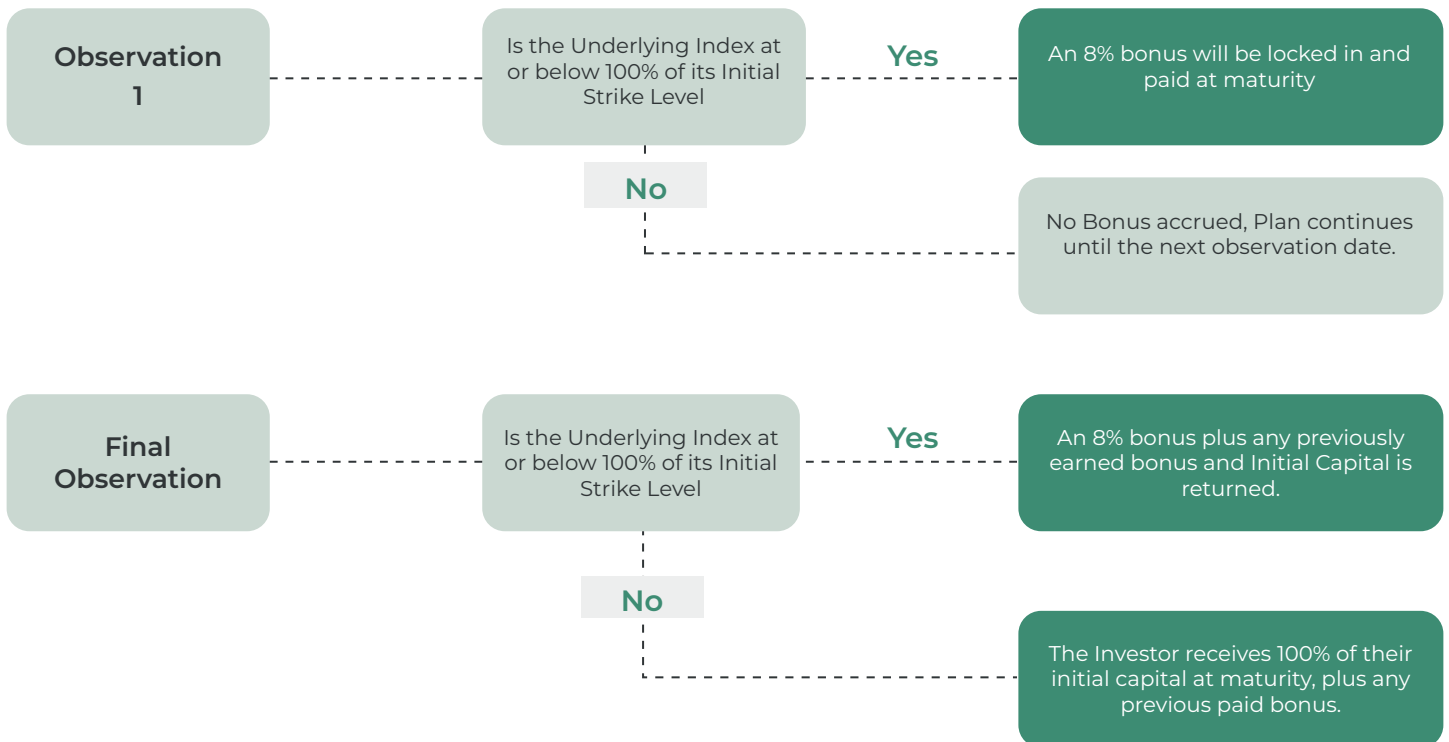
Observation 1

Is the Underlying Index at or below 100% of its Initial Strike Level

Yes

An 8% bonus will be locked in and paid at maturity

No

No Bonus accrued, Plan continues until the next observation date.

Final Observation

Is the Underlying Index at or below 100% of its Initial Strike Level

Yes

An 8% bonus plus any previously earned bonus and Initial Capital is returned.

No

The Investor receives 100% of their initial capital at maturity, plus any previous paid bonus.